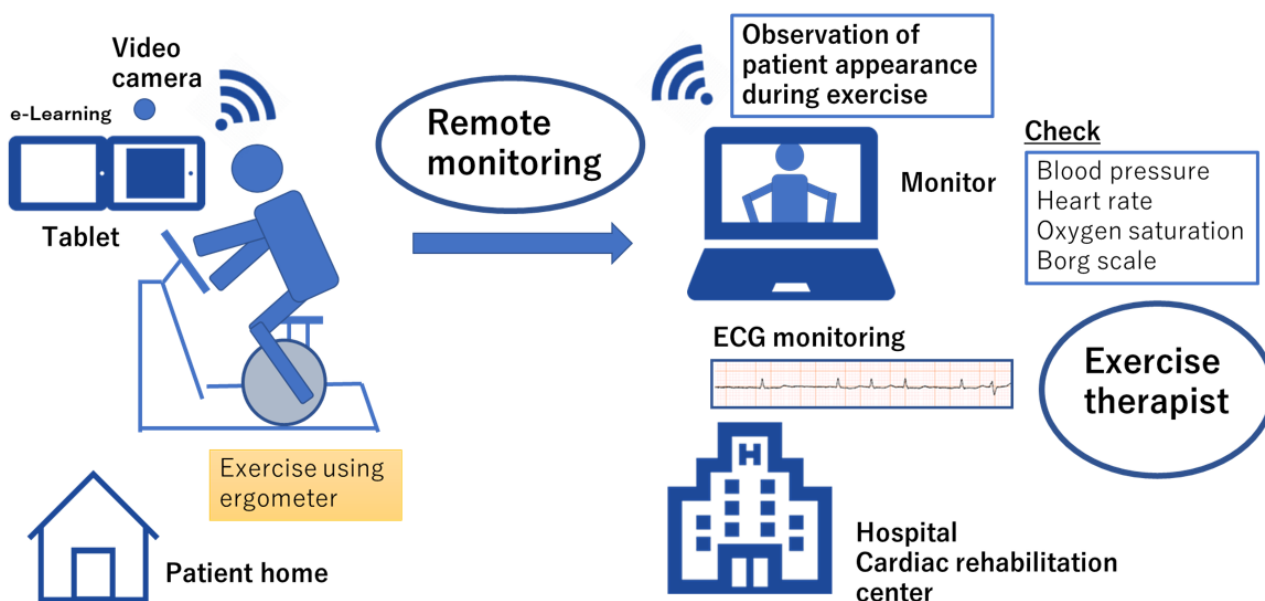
Video camera

e-Learning

Tablet

Remote monitoring

Observation of patient appearance during exercise

Monitor

Check

Blood pressure
Heart rate
Oxygen saturation
Borg scale

ECG monitoring

Exercise therapist

Exercise using ergometer

Patient home

Hospital
Cardiac rehabilitation center